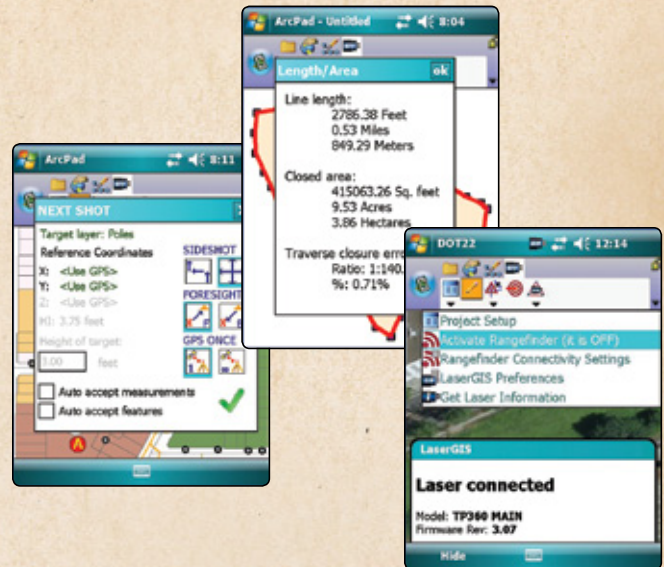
ArcPad 8:11

NEXT SHOT

Target layer: Poles

Reference Coordinates

X: <Use GPS>
Y: <Use GPS>
Z: <Use GPS>
HI: 3.75 feet

Height of target:
3.00 feet

SIDESHOT
FORESIGHT
GPS ONCE

Auto accept measurements
Auto accept features

ArcPad - Untitled 8:04

Length/Area ok

Line length:
2786.38 Feet
0.53 Miles
849.29 Meters

Closed area:
415063.26 Sq. feet
9.53 Acres
3.86 Hectares

Traverse closure erro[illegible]
Ratio: 1:140.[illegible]
%: 0.71%

DOT22 12:14

Project Setup
Activate Rangefinder (it is OFF)
Rangefinder Connectivity Settings
LaserGIS Preferences
Get Laser Information

LaserGIS

Laser connected

Model: TP360 MAIN
Firmware Rev: 3.07

Hide